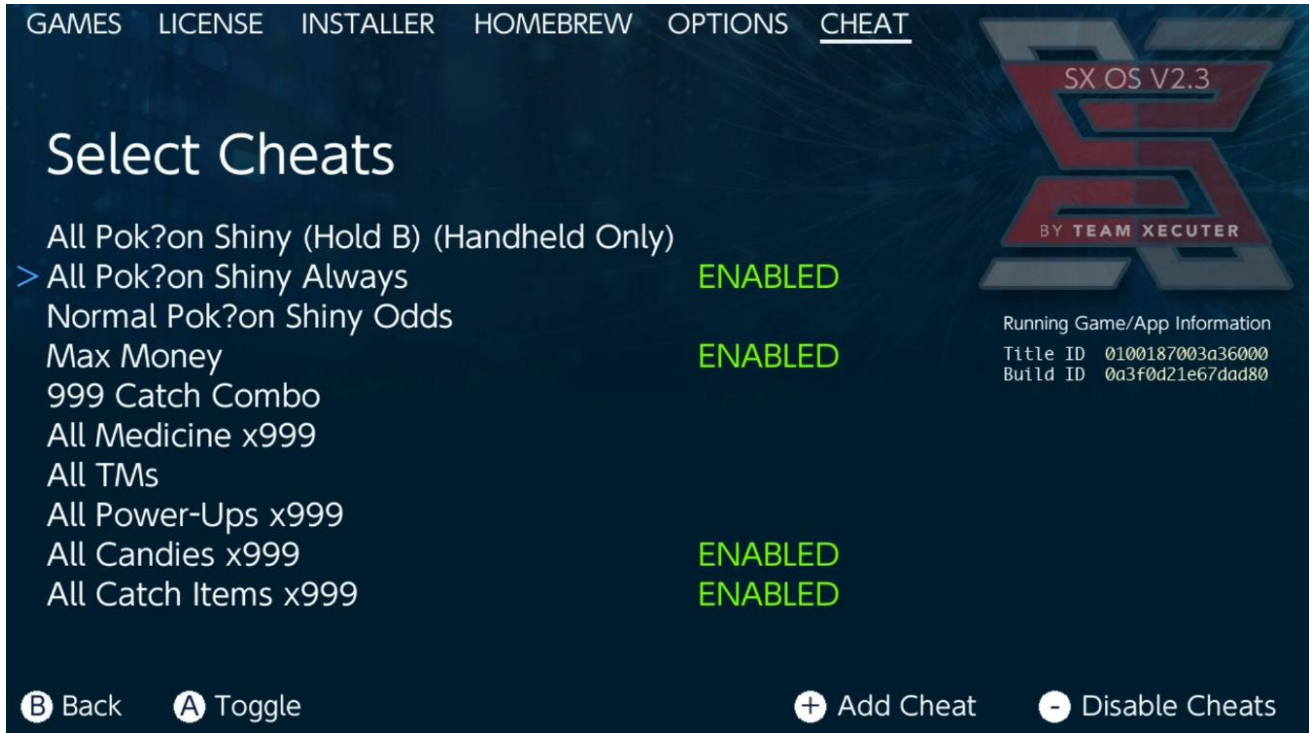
GAMES LICENSE INSTALLER HOMEBREW OPTIONS CHEAT

SX OS V2.3

BY TEAM XECUTER

Select Cheats

| | |
|---|---|
| All Pok?on Shiny (Hold B) (Handheld Only) | |
| > All Pok?on Shiny Always | ENABLED |
| Normal Pok?on Shiny Odds | |
| Max Money | ENABLED |
| 999 Catch Combo | |
| All Medicine x999 | |
| All TMs | |
| All Power-Ups x999 | |
| All Candies x999 | ENABLED |
| All Catch Items x999 | ENABLED |

Running Game/App Information
Title ID 0100187003a36000
Build ID 0a3f0d21e67dad80

B Back A Toggle + Add Cheat - Disable Cheats